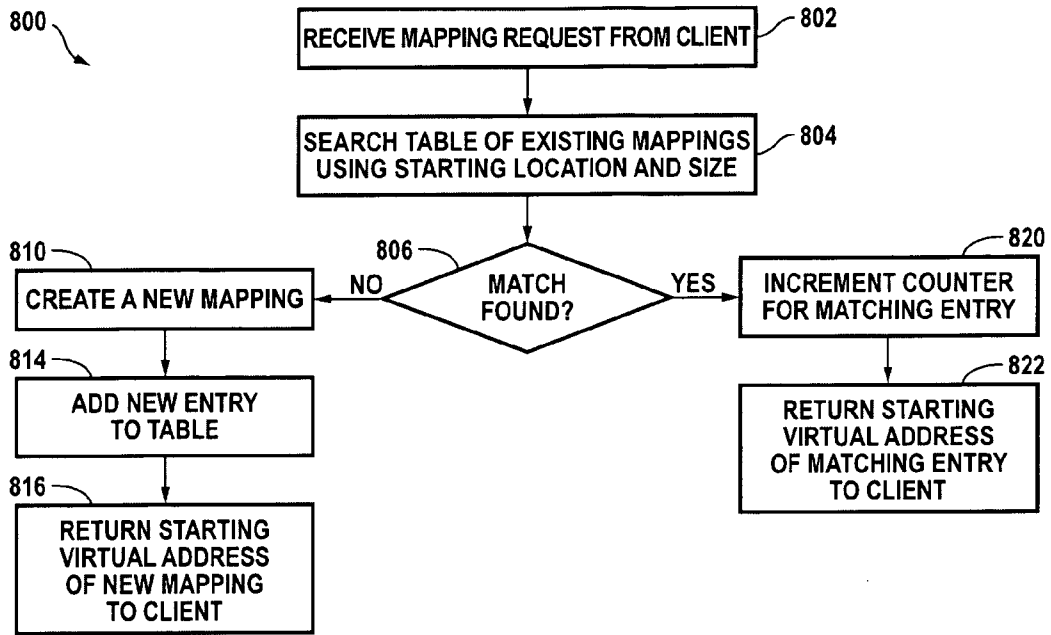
800

RECEIVE MAPPING REQUEST FROM CLIENT

802

SEARCH TABLE OF EXISTING MAPPINGS USING STARTING LOCATION AND SIZE

804

806

MATCH FOUND?

NO

YES

810

CREATE A NEW MAPPING

814

ADD NEW ENTRY TO TABLE

816

RETURN STARTING VIRTUAL ADDRESS OF NEW MAPPING TO CLIENT

820

INCREMENT COUNTER FOR MATCHING ENTRY

822

RETURN STARTING VIRTUAL ADDRESS OF MATCHING ENTRY TO CLIENT